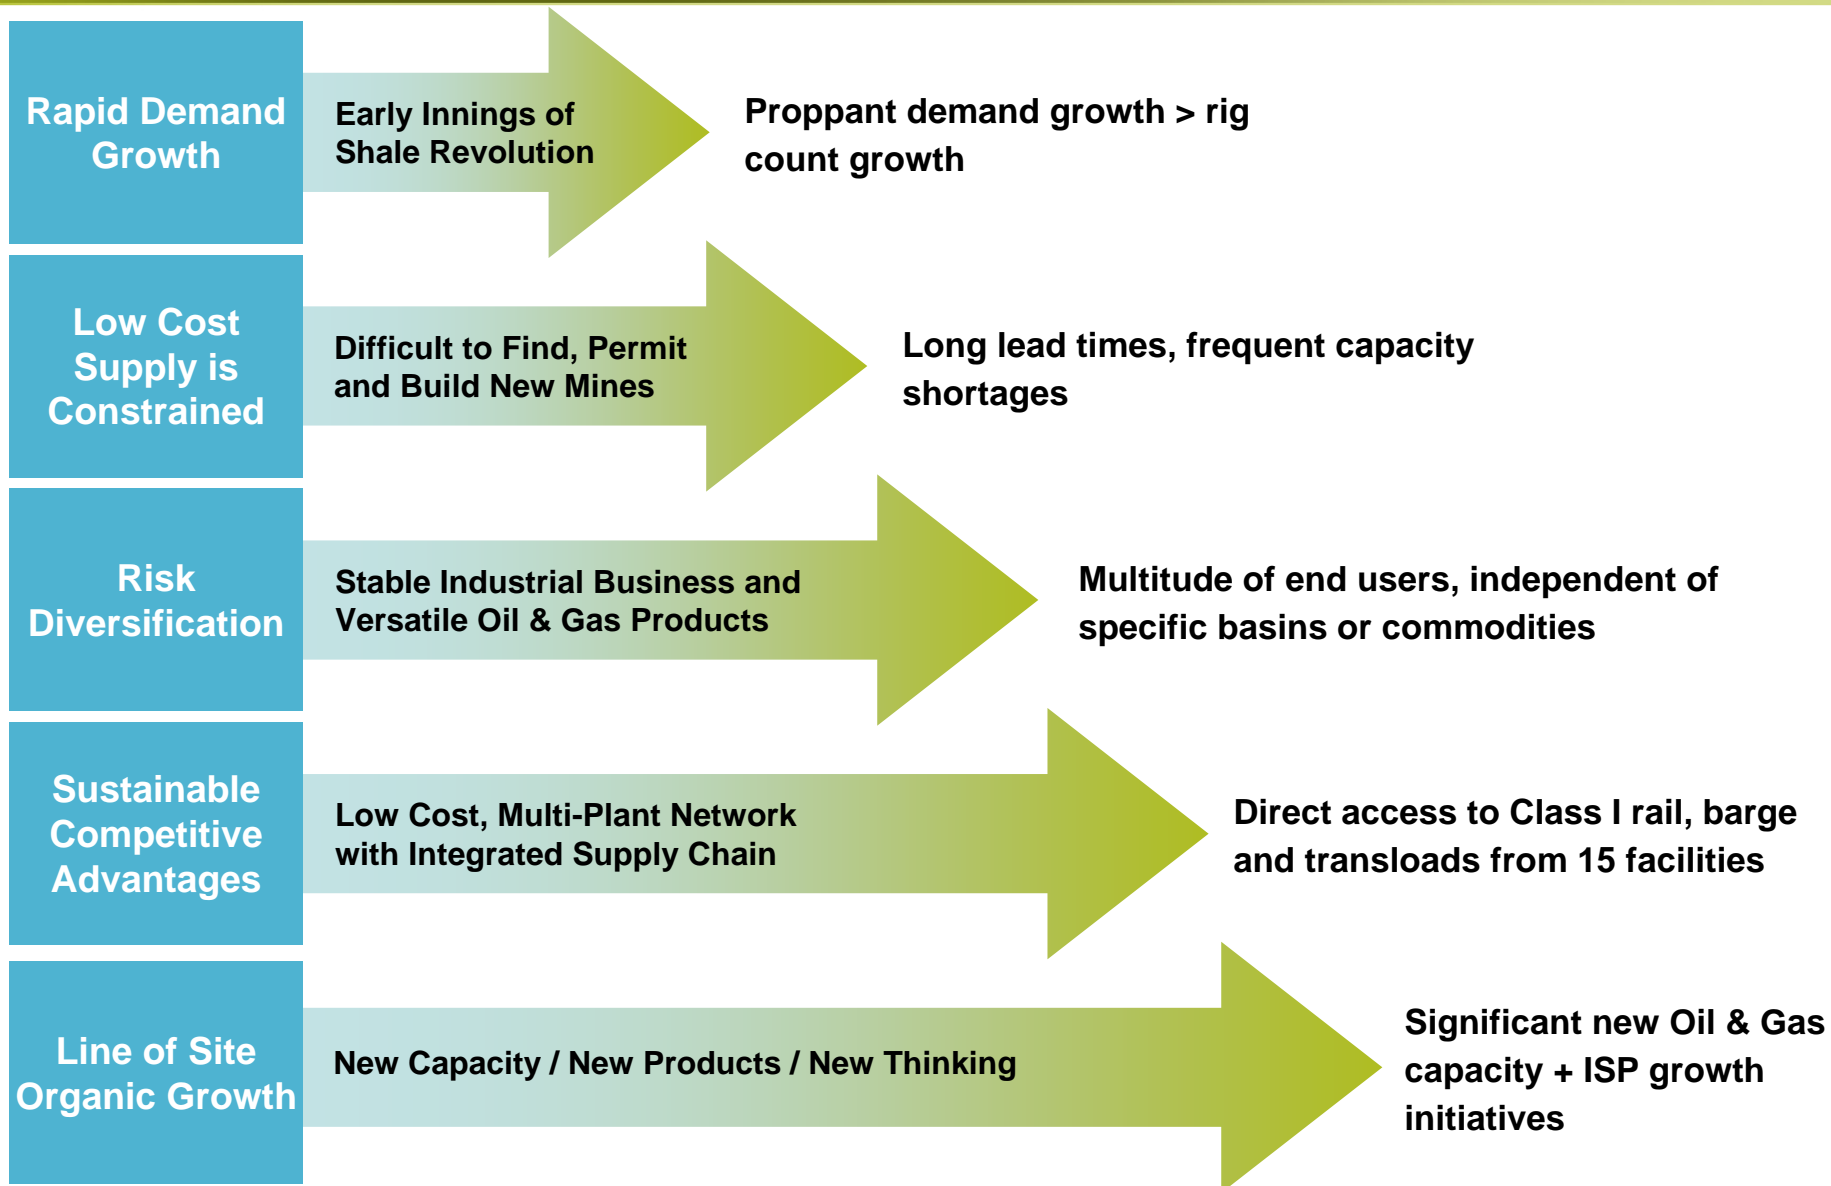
Rapid Demand Growth

Early Innings of Shale Revolution

Proppant demand growth > rig count growth

Low Cost Supply is Constrained

Difficult to Find, Permit and Build New Mines

Long lead times, frequent capacity shortages

Risk Diversification

Stable Industrial Business and Versatile Oil & Gas Products

Multitude of end users, independent of specific basins or commodities

Sustainable Competitive Advantages

Low Cost, Multi-Plant Network with Integrated Supply Chain

Direct access to Class I rail, barge and transloads from 15 facilities

Line of Site Organic Growth

New Capacity / New Products / New Thinking

Significant new Oil & Gas capacity + ISP growth initiatives